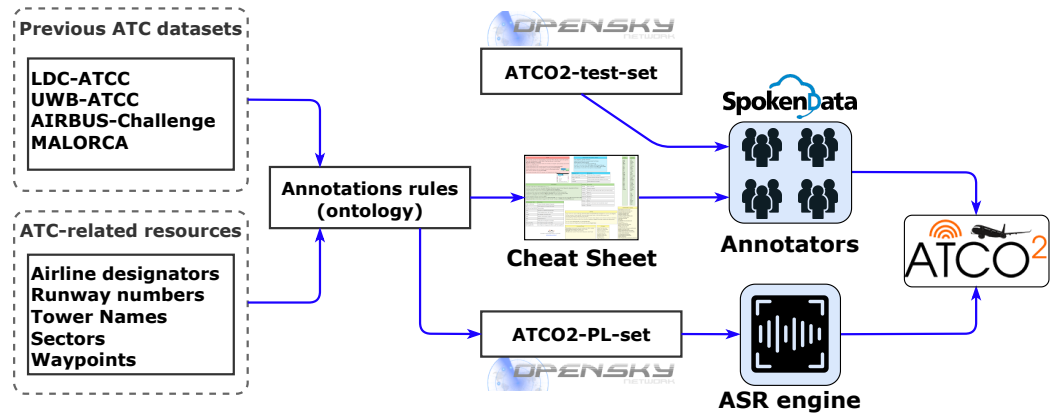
Previous ATC datasets

LDC-ATCC
UWB-ATCC
AIRBUS-Challenge
MALORCA

ATC-related resources

Airline designators
Runway numbers
Tower Names
Sectors
Waypoints

Annotations rules (ontology)

OPENSKY NETWORK

ATCO2-test-set

SpokenData

Cheat Sheet

Annotators

ATCO2

ATCO2-PL-set

OPENSKY NETWORK

ASR engine